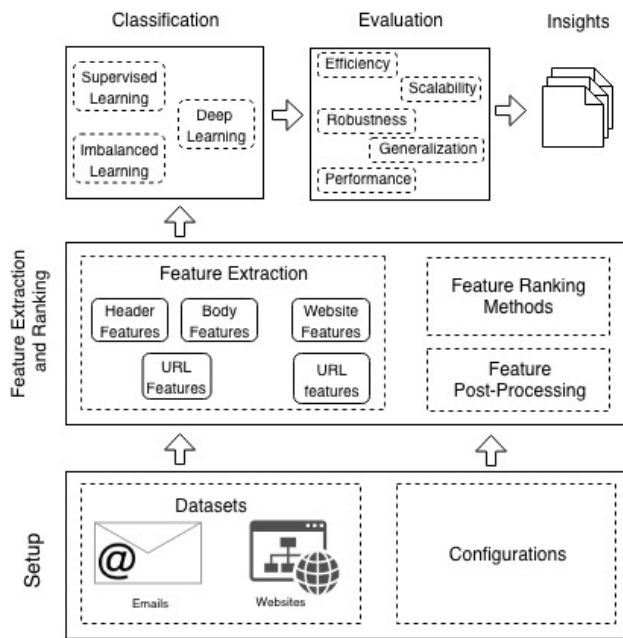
Classification

Supervised Learning

Deep Learning

Imbalanced Learning

Evaluation

Efficiency

Scalability

Robustness

Generalization

Performance

Insights

Feature Extraction and Ranking

Feature Extraction

Header Features

Body Features

Website Features

URL Features

URL features

Feature Ranking Methods

Feature Post-Processing

Setup

Datasets

@

Emails

Websites

Configurations